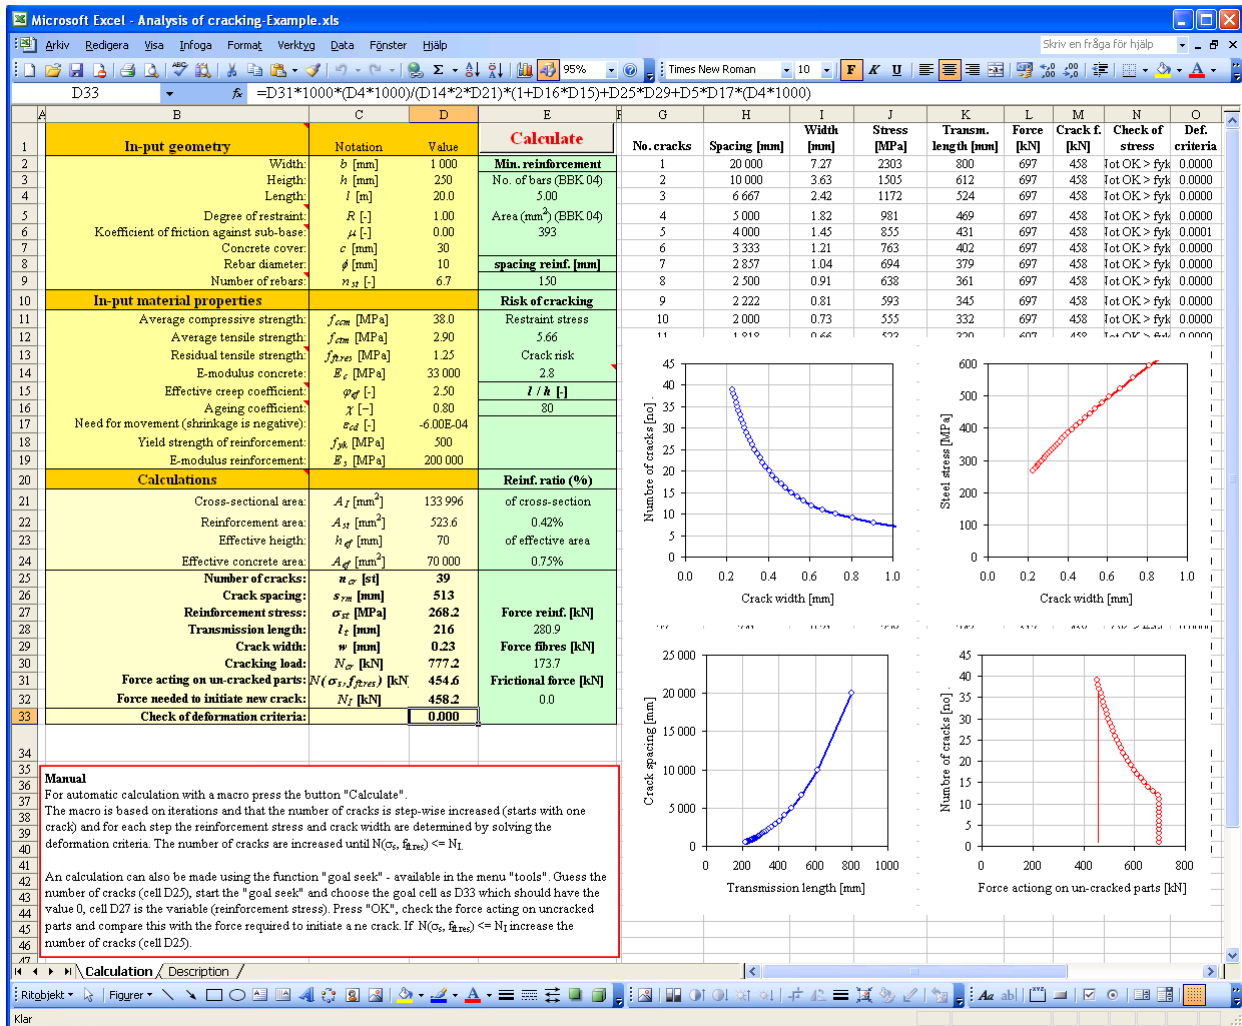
Microsoft Excel - Analysis of cracking-Example.xls

Arkiv Redigera Visa Infoga Format Verktyg Data Fönster Hjälp

Skriv en fråga för hjälp

95%

Times New Roman 10

D33 =D31*1000*(D4*1000)/(D14*2*D21)*(1+D16*D15)+D25*D29+D5*D17*(D4*1000)

| | B | C | D | E | G | H | I | J | K | L | M | N | O |
|---|---|---|---|---|---|---|---|---|---|---|---|---|---|
| 1 | In-put geometry | Notation | Value | Calculate | No. cracks | Spacing [mm] | Width [mm] | Stress [MPa] | Transm. length [mm] | Force [kN] | Crack f. [kN] | Check of stress | Def. criteria |
| 2 | Width: | $b$ [mm] | 1 000 | Min. reinforcement | 1 | 20 000 | 7.27 | 2303 | 800 | 697 | 458 | lot OK > fyk | 0.0000 |
| 3 | Height: | $h$ [mm] | 250 | No. of bars (BBK 04) | 2 | 10 000 | 3.63 | 1505 | 612 | 697 | 458 | lot OK > fyk | 0.0000 |
| 4 | Length: | $l$ [m] | 20.0 | 5.00 | 3 | 6 667 | 2.42 | 1172 | 524 | 697 | 458 | lot OK > fyk | 0.0000 |
| 5 | Degree of restraint: | $R$ [-] | 1.00 | Area (mm$^2$) (BBK 04) | 4 | 5 000 | 1.82 | 981 | 469 | 697 | 458 | lot OK > fyk | 0.0000 |
| 6 | Koefficient of friction against sub-base: | $\mu$ [-] | 0.00 | 393 | 5 | 4 000 | 1.45 | 855 | 431 | 697 | 458 | lot OK > fyk | 0.0001 |
| 7 | Concrete cover: | $c$ [mm] | 30 | | 6 | 3 333 | 1.21 | 763 | 402 | 697 | 458 | lot OK > fyk | 0.0000 |
| 8 | Rebar diameter: | $\phi$ [mm] | 10 | spacing reinf. [mm] | 7 | 2 857 | 1.04 | 694 | 379 | 697 | 458 | lot OK > fyk | 0.0000 |
| 9 | Number of rebars: | $n_{st}$ [-] | 6.7 | 150 | 8 | 2 500 | 0.91 | 638 | 361 | 697 | 458 | lot OK > fyk | 0.0000 |
| 10 | In-put material properties | | | Risk of cracking | 9 | 2 222 | 0.81 | 593 | 345 | 697 | 458 | lot OK > fyk | 0.0000 |
| 11 | Average compressive strength: | $f_{ccm}$ [MPa] | 38.0 | Restraint stress | 10 | 2 000 | 0.73 | 555 | 332 | 697 | 458 | lot OK > fyk | 0.0000 |
| 12 | Average tensile strength: | $f_{ctm}$ [MPa] | 2.90 | 5.66 | | | | | | | | | |
| 13 | Residual tensile strength: | $f_{ftres}$ [MPa] | 1.25 | Crack risk | | | | | | | | | |
| 14 | E-modulus concrete: | $E_c$ [MPa] | 33 000 | 2.8 | | | | | | | | | |
| 15 | Effective creep coefficient: | $\varphi_{ef}$ [-] | 2.50 | $l$ / $h$ [-] | | | | | | | | | |
| 16 | Ageing coefficient: | $\chi$ [–] | 0.80 | 80 | | | | | | | | | |
| 17 | Need for movement (shrinkage is negative): | $\varepsilon_{cd}$ [-] | -6.00E-04 | | | | | | | | | | |
| 18 | Yield strength of reinforcement: | $f_{yk}$ [MPa] | 500 | | | | | | | | | | |
| 19 | E-modulus reinforcement: | $E_s$ [MPa] | 200 000 | | | | | | | | | | |
| 20 | Calculations | | | Reinf. ratio (%) | | | | | | | | | |
| 21 | Cross-sectional area: | $A_I$ [mm$^2$] | 133 996 | of cross-section | | | | | | | | | |
| 22 | Reinforcement area: | $A_{st}$ [mm$^2$] | 523.6 | 0.42% | | | | | | | | | |
| 23 | Effective heigth: | $h_{ef}$ [mm] | 70 | of effective area | | | | | | | | | |
| 24 | Effective concrete area: | $A_{ef}$ [mm$^2$] | 70 000 | 0.75% | | | | | | | | | |
| 25 | Number of cracks: | $n_{cr}$ [st] | 39 | | | | | | | | | | |
| 26 | Crack spacing: | $s_{rm}$ [mm] | 513 | | | | | | | | | | |
| 27 | Reinforcement stress: | $\sigma_{st}$ [MPa] | 268.2 | Force reinf. [kN] | | | | | | | | | |
| 28 | Transmission length: | $l_t$ [mm] | 216 | 280.9 | | | | | | | | | |
| 29 | Crack width: | $w$ [mm] | 0.23 | Force fibres [kN] | | | | | | | | | |
| 30 | Cracking load: | $N_{cr}$ [kN] | 777.2 | 173.7 | | | | | | | | | |
| 31 | Force acting on un-cracked parts: | $N(\sigma_s, f_{ftres})$ [kN] | 454.6 | Frictional force [kN] | | | | | | | | | |
| 32 | Force needed to initiate new crack: | $N_I$ [kN] | 458.2 | 0.0 | | | | | | | | | |
| 33 | Check of deformation criteria: | | 0.000 | | | | | | | | | | |

45 40 35 30 25 20 15 10 5 0
Number of cracks [no]
0.0 0.2 0.4 0.6 0.8 1.0
Crack width [mm]

600 500 400 300 200 100 0
Steel stress [MPa]
0.0 0.2 0.4 0.6 0.8 1.0
Crack width [mm]

25 000 20 000 15 000 10 000 5 000 0
Crack spacing [mm]
0 200 400 600 800 1000
Transmission length [mm]

45 40 35 30 25 20 15 10 5 0
Numbe of cracks [no]
0 200 400 600 800
Force actiong on un-cracked parts [kN]

Manual
For automatic calculation with a macro press the button "Calculate".
The macro is based on iterations and that the number of cracks is step-wise increased (starts with one crack) and for each step the reinforcement stress and crack width are determined by solving the deformation criteria. The number of cracks are increased until N($\sigma_s$, $f_{ftres}$) <= N$_I$.

An calculation can also be made using the function "goal seek" - available in the menu "tools". Guess the number of cracks (cell D25), start the "goal seek" and choose the goal cell as D33 which should have the value 0, cell D27 is the variable (reinforcement stress). Press "OK", check the force acting on uncracked parts and compare this with the force required to initiate a ne crack. If N($\sigma_s$, $f_{ftres}$) <= N$_I$ increase the number of cracks (cell D25).

Calculation Description

Ritobjekt Figurer

Klar